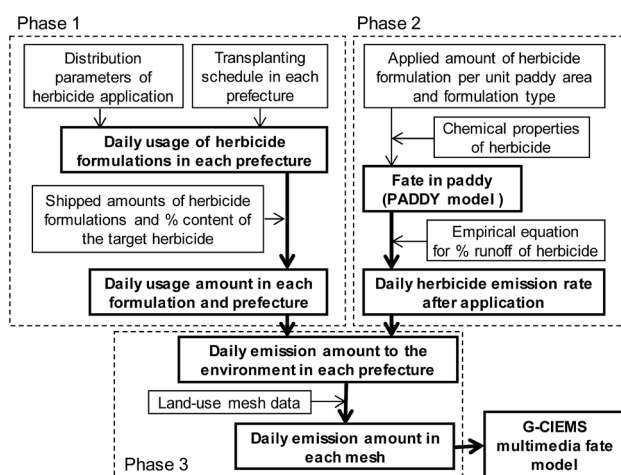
Phase 1

Distribution parameters of herbicide application

Transplanting schedule in each prefecture

Daily usage of herbicide formulations in each prefecture

Shipped amounts of herbicide formulations and % content of the target herbicide

Daily usage amount in each formulation and prefecture

Phase 2

Applied amount of herbicide formulation per unit paddy area and formulation type

Chemical properties of herbicide

Fate in paddy (PADDY model )

Empirical equation for % runoff of herbicide

Daily herbicide emission rate after application

Daily emission amount to the environment in each prefecture

Land-use mesh data

Daily emission amount in each mesh

G-CIEMS multimedia fate model

Phase 3